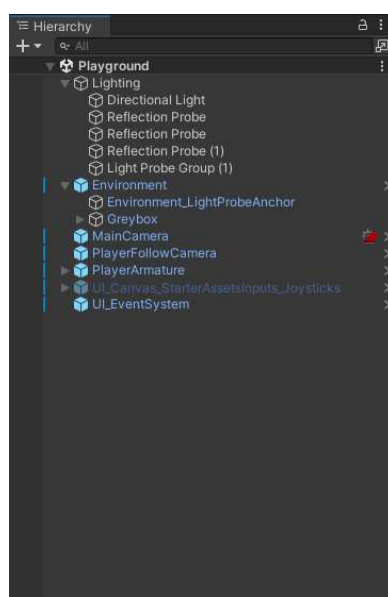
Hierarchy
+ ▾ All
Playground
Lighting
Directional Light
Reflection Probe
Reflection Probe
Reflection Probe (1)
Light Probe Group (1)
Environment
Environment_LightProbeAnchor
Greybox
MainCamera
PlayerFollowCamera
PlayerArmature
UI_Canvas_StarterAssetsInputs_Joysticks
UI_EventSystem